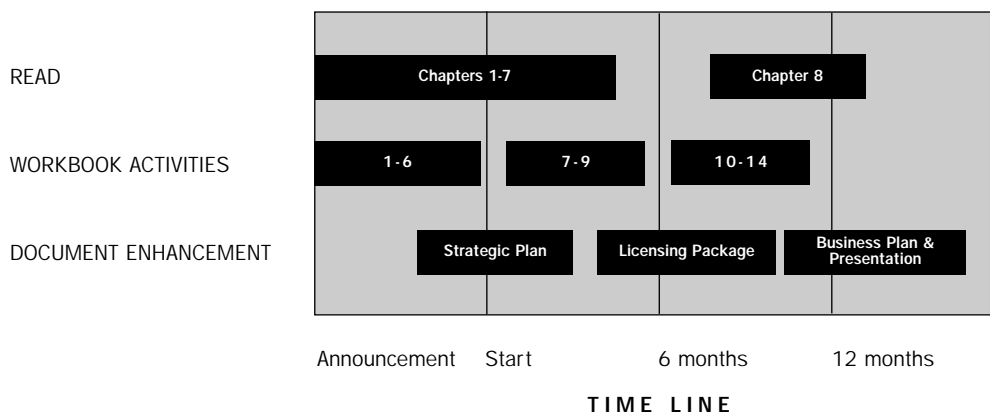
READ

WORKBOOK ACTIVITIES

DOCUMENT ENHANCEMENT

Chapters 1-7

Chapter 8

1-6

7-9

10-14

Strategic Plan

Licensing Package

Business Plan & Presentation

Announcement Start 6 months 12 months

TIME LINE